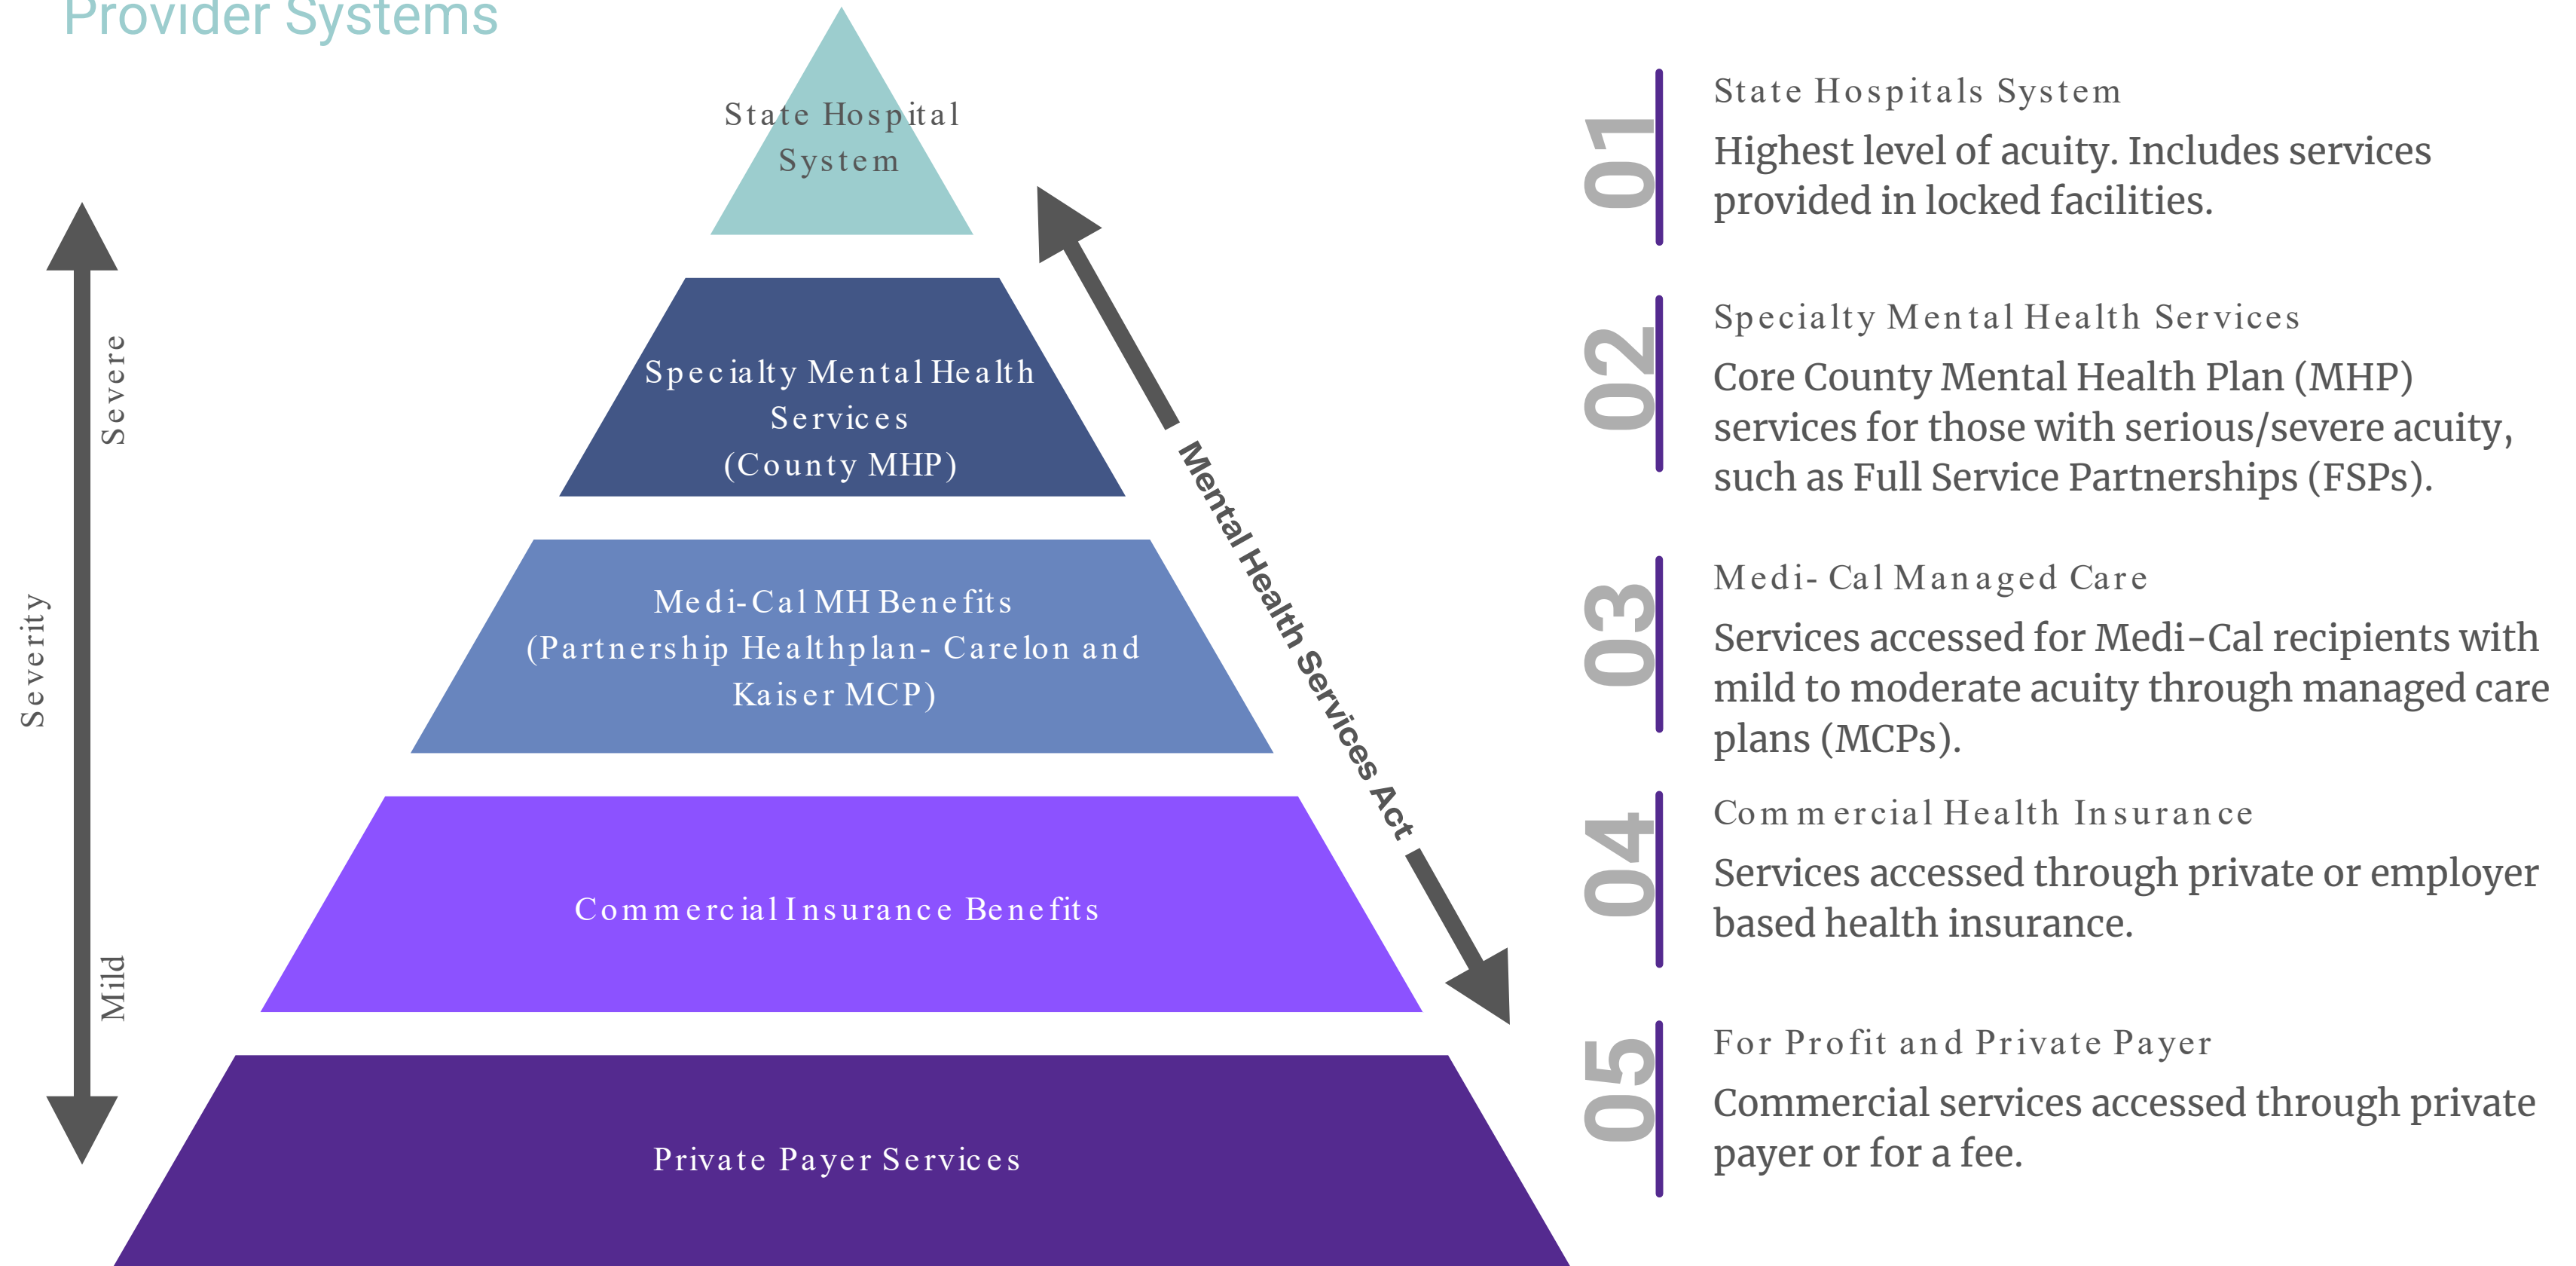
Provider Systems

State Hospital System

Specialty Mental Health Services (County MHP)

Medi-Cal MH Benefits (Partnership Healthplan- Carelon and Kaiser MCP)

Commercial Insurance Benefits

Private Payer Services

Severity

Severe

Mild

Mental Health Services Act

01

State Hospitals System

Highest level of acuity. Includes services provided in locked facilities.

02

Specialty Mental Health Services

Core County Mental Health Plan (MHP) services for those with serious/severe acuity, such as Full Service Partnerships (FSPs).

03

Medi- Cal Managed Care

Services accessed for Medi-Cal recipients with mild to moderate acuity through managed care plans (MCPs).

04

Commercial Health Insurance

Services accessed through private or employer based health insurance.

05

For Profit and Private Payer

Commercial services accessed through private payer or for a fee.